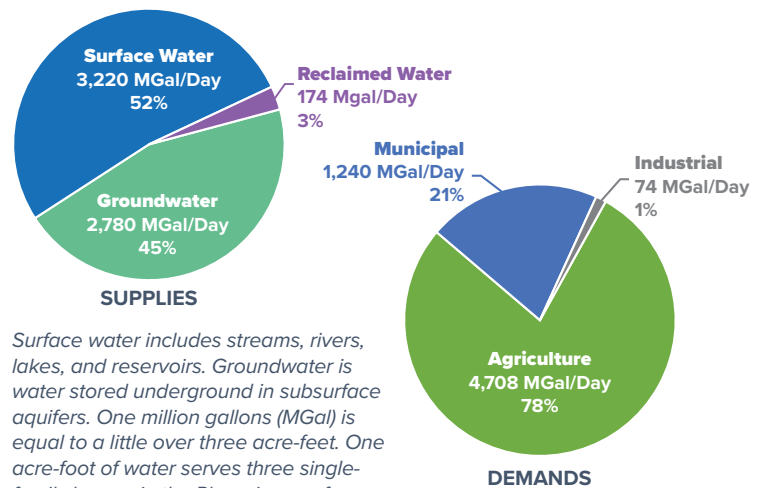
Surface Water
3,220 MGal/Day
52%

Reclaimed Water
174 Mgal/Day
3%

Groundwater
2,780 MGal/Day
45%

SUPPLIES

Municipal
1,240 MGal/Day
21%

Industrial
74 MGal/Day
1%

Agriculture
4,708 MGal/Day
78%

DEMANDS

Surface water includes streams, rivers, lakes, and reservoirs. Groundwater is water stored underground in subsurface aquifers. One million gallons (MGal) is equal to a little over three acre-feet. One acre-foot of water serves three single-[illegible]